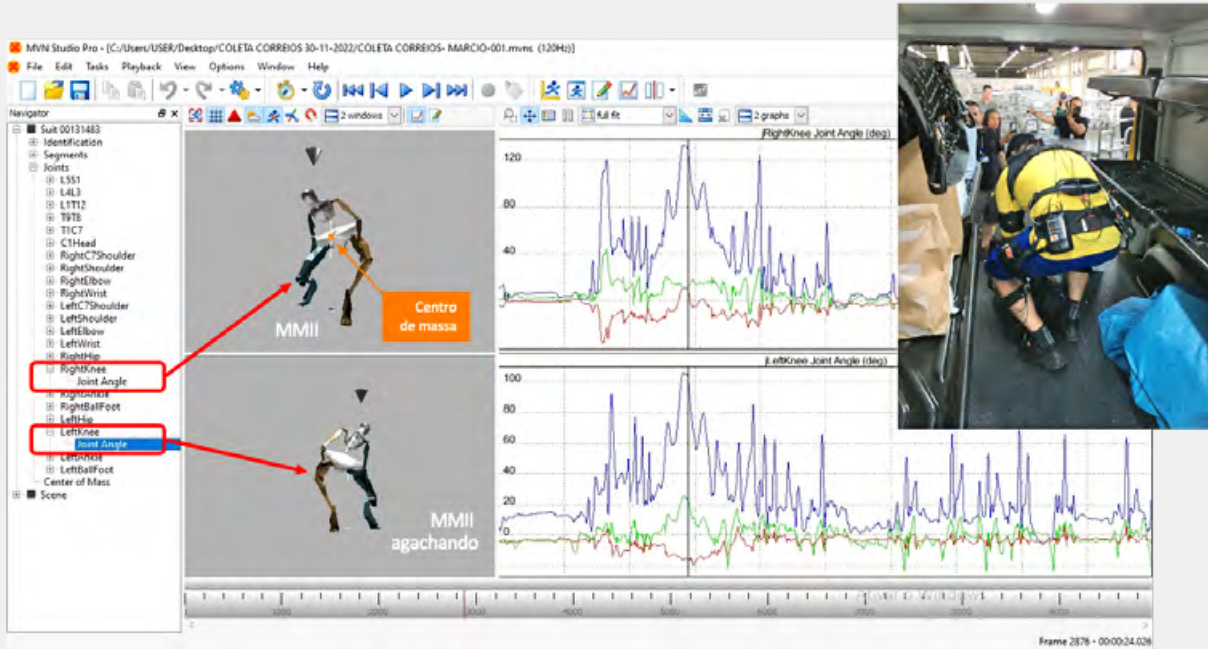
MVN Studio Pro - [C:/Users/USER/Desktop/COLETA CORREIOS 30-11-2022/COLETA CORREIOS- MARCIO-001.mvns (120Hz)]

File Edit Tasks Playback View Options Window Help

Navigator

Suit 00131483
Identification
Segments
Joints
L5S1
L4L3
L1T12
T9T8
T1C7
C1Head
RightC7Shoulder
RightShoulder
RightElbow
RightWrist
LeftC7Shoulder
LeftShoulder
LeftElbow
LeftWrist
RightHip
RightKnee
Joint Angle
RightAnkle
RightBallFoot
LeftHip
LeftKnee
Joint Angle
LeftAnkle
LeftBallFoot
Center of Mass
Scene

2 windows

full fit

2 graphs

RightKnee Joint Angle (deg)

120
80
40

Centro de massa

MMII

LeftKnee Joint Angle (deg)

100
80
60
40
20
0

MMII agachando

1000 2000 3000 4000 5000 6000 7000 8000 9000

Frame 2876 - 00:00:24.026